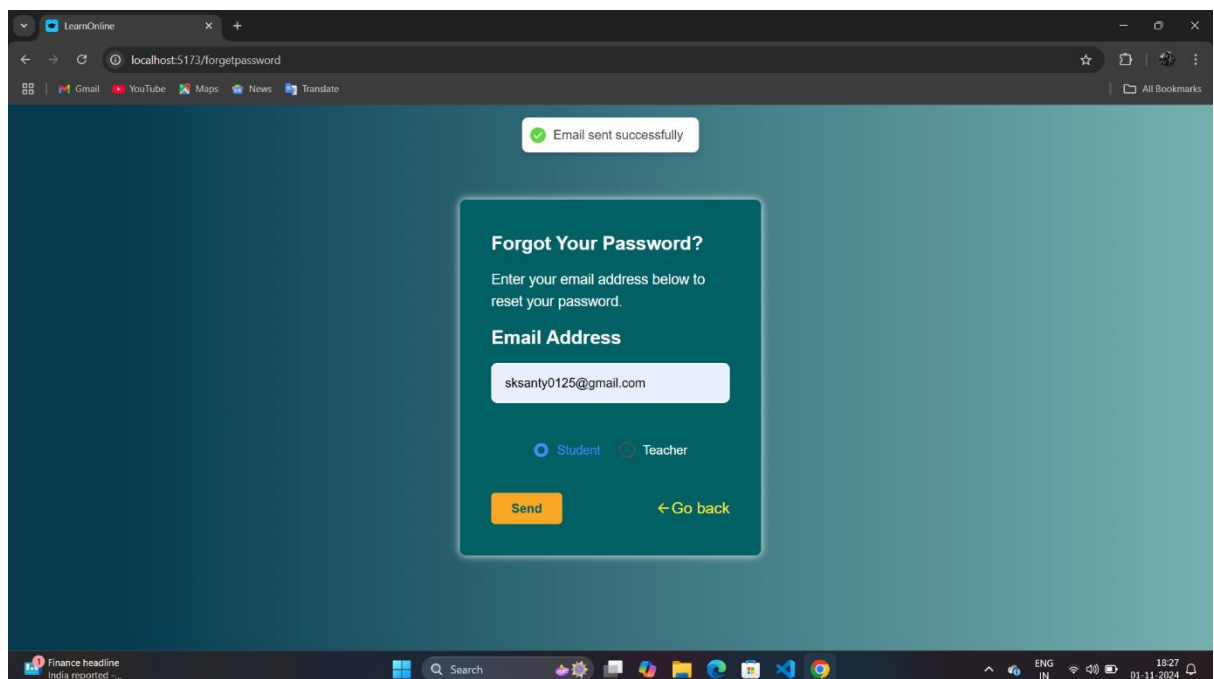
LearnOnline

localhost:5173/forgetpassword

Gmail YouTube Maps News Translate

All Bookmarks

Email sent successfully

Forgot Your Password?

Enter your email address below to reset your password.

Email Address

sksanty0125@gmail.com

Student Teacher

Send

←Go back

1 Finance headline
India reported -...

Search

ENG
IN

18:27
01-11-2024